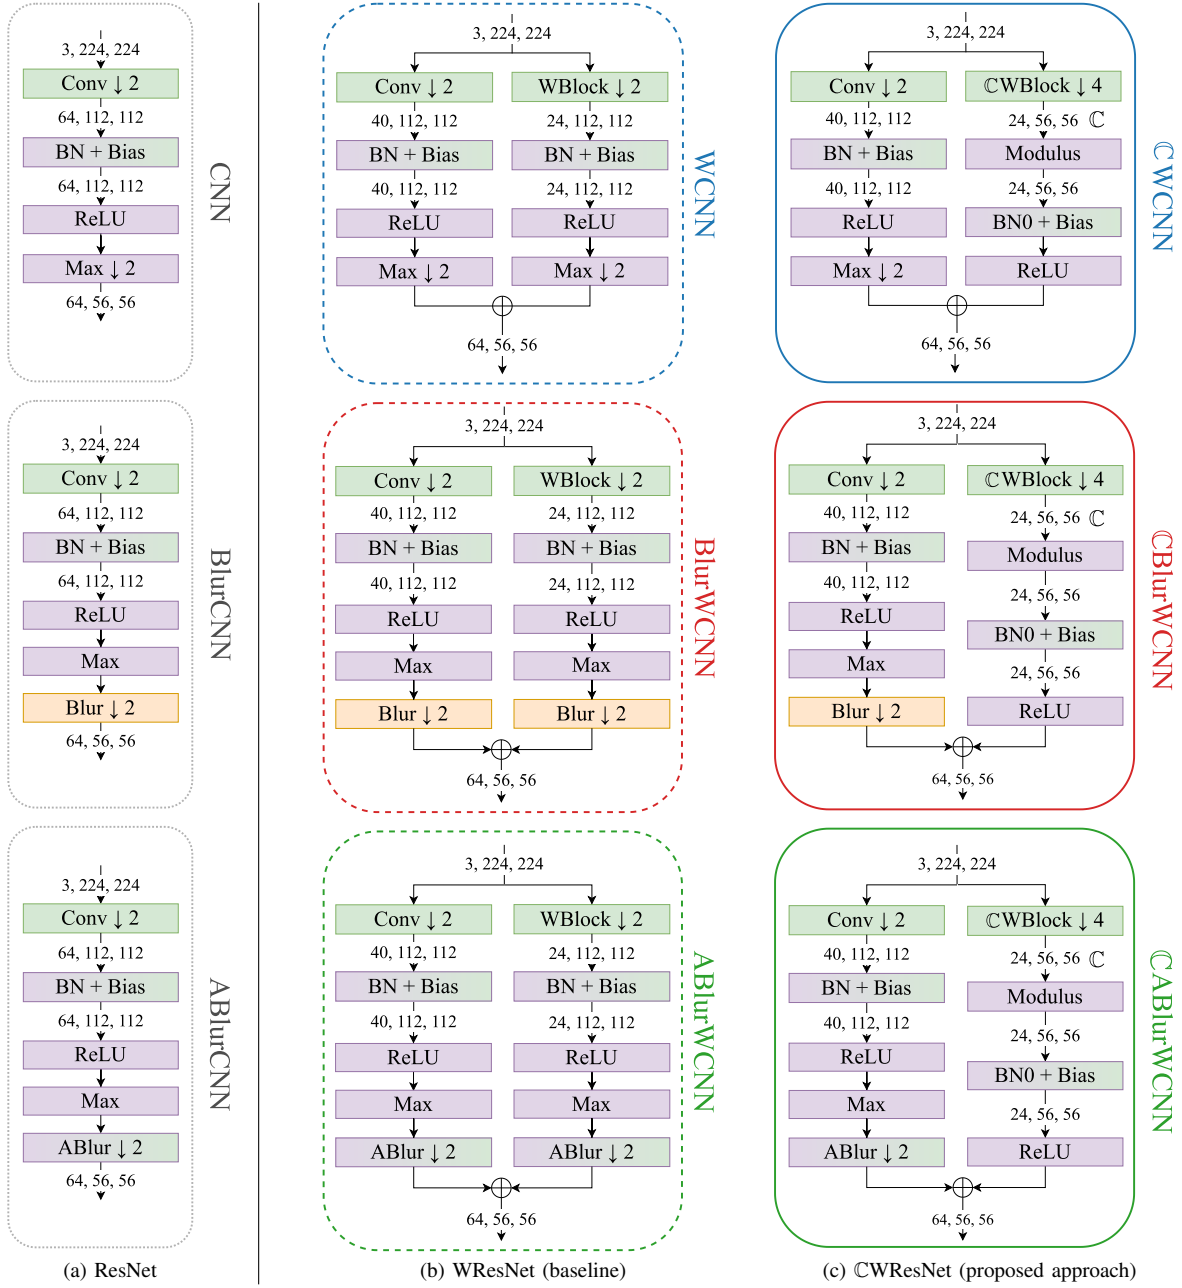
3, 224, 224
Conv $\downarrow 2$
64, 112, 112
BN + Bias
64, 112, 112
ReLU
Max $\downarrow 2$
64, 56, 56
CNN

3, 224, 224
Conv $\downarrow 2$
64, 112, 112
BN + Bias
64, 112, 112
ReLU
Max
Blur $\downarrow 2$
64, 56, 56
BlurCNN

3, 224, 224
Conv $\downarrow 2$
64, 112, 112
BN + Bias
64, 112, 112
ReLU
Max
ABlur $\downarrow 2$
64, 56, 56
ABlurCNN

3, 224, 224
Conv $\downarrow 2$
40, 112, 112
BN + Bias
40, 112, 112
ReLU
Max $\downarrow 2$
WBlock $\downarrow 2$
24, 112, 112
BN + Bias
24, 112, 112
ReLU
Max $\downarrow 2$
64, 56, 56
WCNN

3, 224, 224
Conv $\downarrow 2$
40, 112, 112
BN + Bias
40, 112, 112
ReLU
Max
Blur $\downarrow 2$
WBlock $\downarrow 2$
24, 112, 112
BN + Bias
24, 112, 112
ReLU
Max
Blur $\downarrow 2$
64, 56, 56
BlurWCNN

3, 224, 224
Conv $\downarrow 2$
40, 112, 112
BN + Bias
40, 112, 112
ReLU
Max
ABlur $\downarrow 2$
WBlock $\downarrow 2$
24, 112, 112
BN + Bias
24, 112, 112
ReLU
Max
ABlur $\downarrow 2$
64, 56, 56
ABlurWCNN

3, 224, 224
Conv $\downarrow 2$
40, 112, 112
BN + Bias
40, 112, 112
ReLU
Max $\downarrow 2$
$\mathbb{C}$WBlock $\downarrow 4$
24, 56, 56 $\mathbb{C}$
Modulus
24, 56, 56
BN0 + Bias
ReLU
64, 56, 56
$\mathbb{C}$WCNN

3, 224, 224
Conv $\downarrow 2$
40, 112, 112
BN + Bias
40, 112, 112
ReLU
Max
Blur $\downarrow 2$
$\mathbb{C}$WBlock $\downarrow 4$
24, 56, 56 $\mathbb{C}$
Modulus
24, 56, 56
BN0 + Bias
24, 56, 56
ReLU
64, 56, 56
$\mathbb{C}$BlurWCNN

3, 224, 224
Conv $\downarrow 2$
40, 112, 112
BN + Bias
40, 112, 112
ReLU
Max
ABlur $\downarrow 2$
$\mathbb{C}$WBlock $\downarrow 4$
24, 56, 56 $\mathbb{C}$
Modulus
24, 56, 56
BN0 + Bias
24, 56, 56
ReLU
64, 56, 56
$\mathbb{C}$ABlurWCNN

(a) ResNet
(b) WResNet (baseline)
(c) $\mathbb{C}$WResNet (proposed approach)